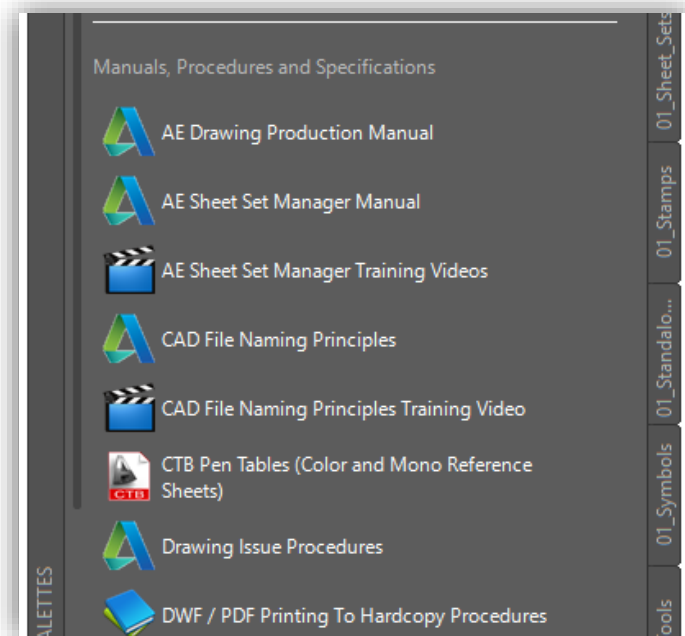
Manuals, Procedures and Specifications

AE Drawing Production Manual

AE Sheet Set Manager Manual

AE Sheet Set Manager Training Videos

CAD File Naming Principles

CAD File Naming Principles Training Video

CTB

CTB Pen Tables (Color and Mono Reference Sheets)

Drawing Issue Procedures

DWF / PDF Printing To Hardcopy Procedures

ALETTES

01_Sheet_Sets

01_Stamps

01_Standalo...

01_Symbols

ools